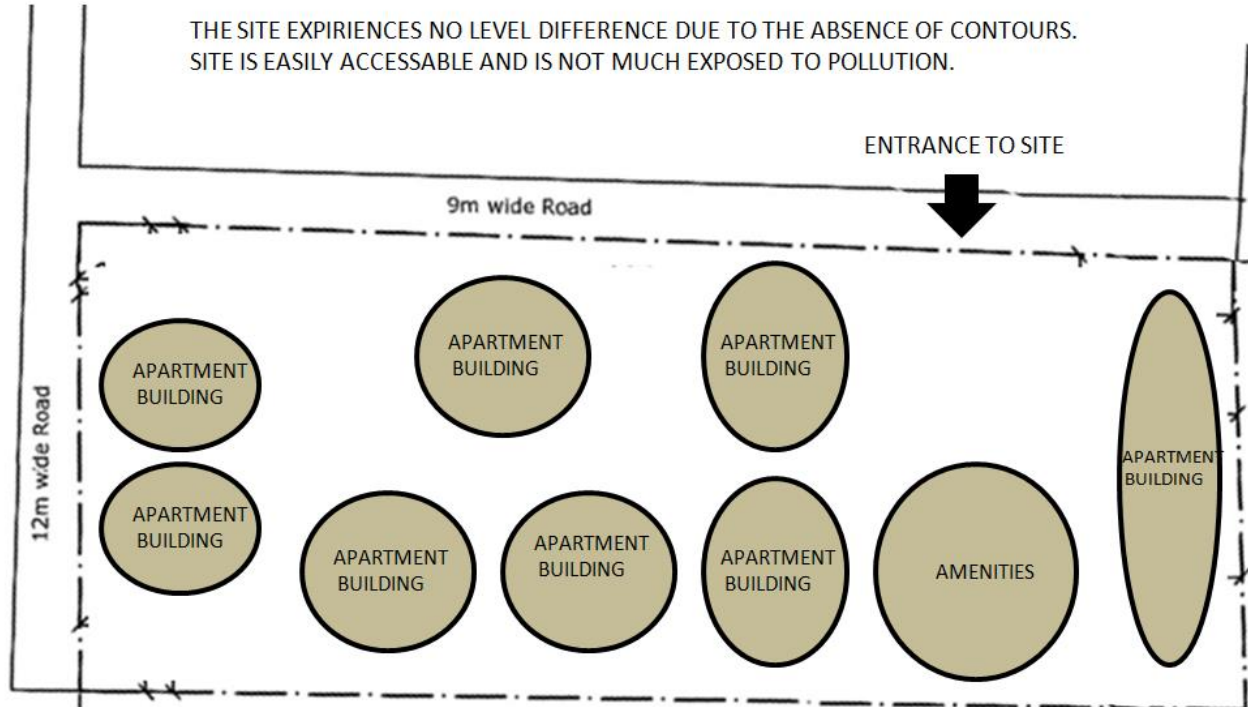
THE SITE EXPIRIENCES NO LEVEL DIFFERENCE DUE TO THE ABSENCE OF CONTOURS.
SITE IS EASILY ACCESSABLE AND IS NOT MUCH EXPOSED TO POLLUTION.

ENTRANCE TO SITE

9m wide Road

12m wide Road

APARTMENT BUILDING

APARTMENT BUILDING

APARTMENT BUILDING

APARTMENT BUILDING

APARTMENT BUILDING

APARTMENT BUILDING

APARTMENT BUILDING

APARTMENT BUILDING

AMENITIES

APARTMENT BUILDING